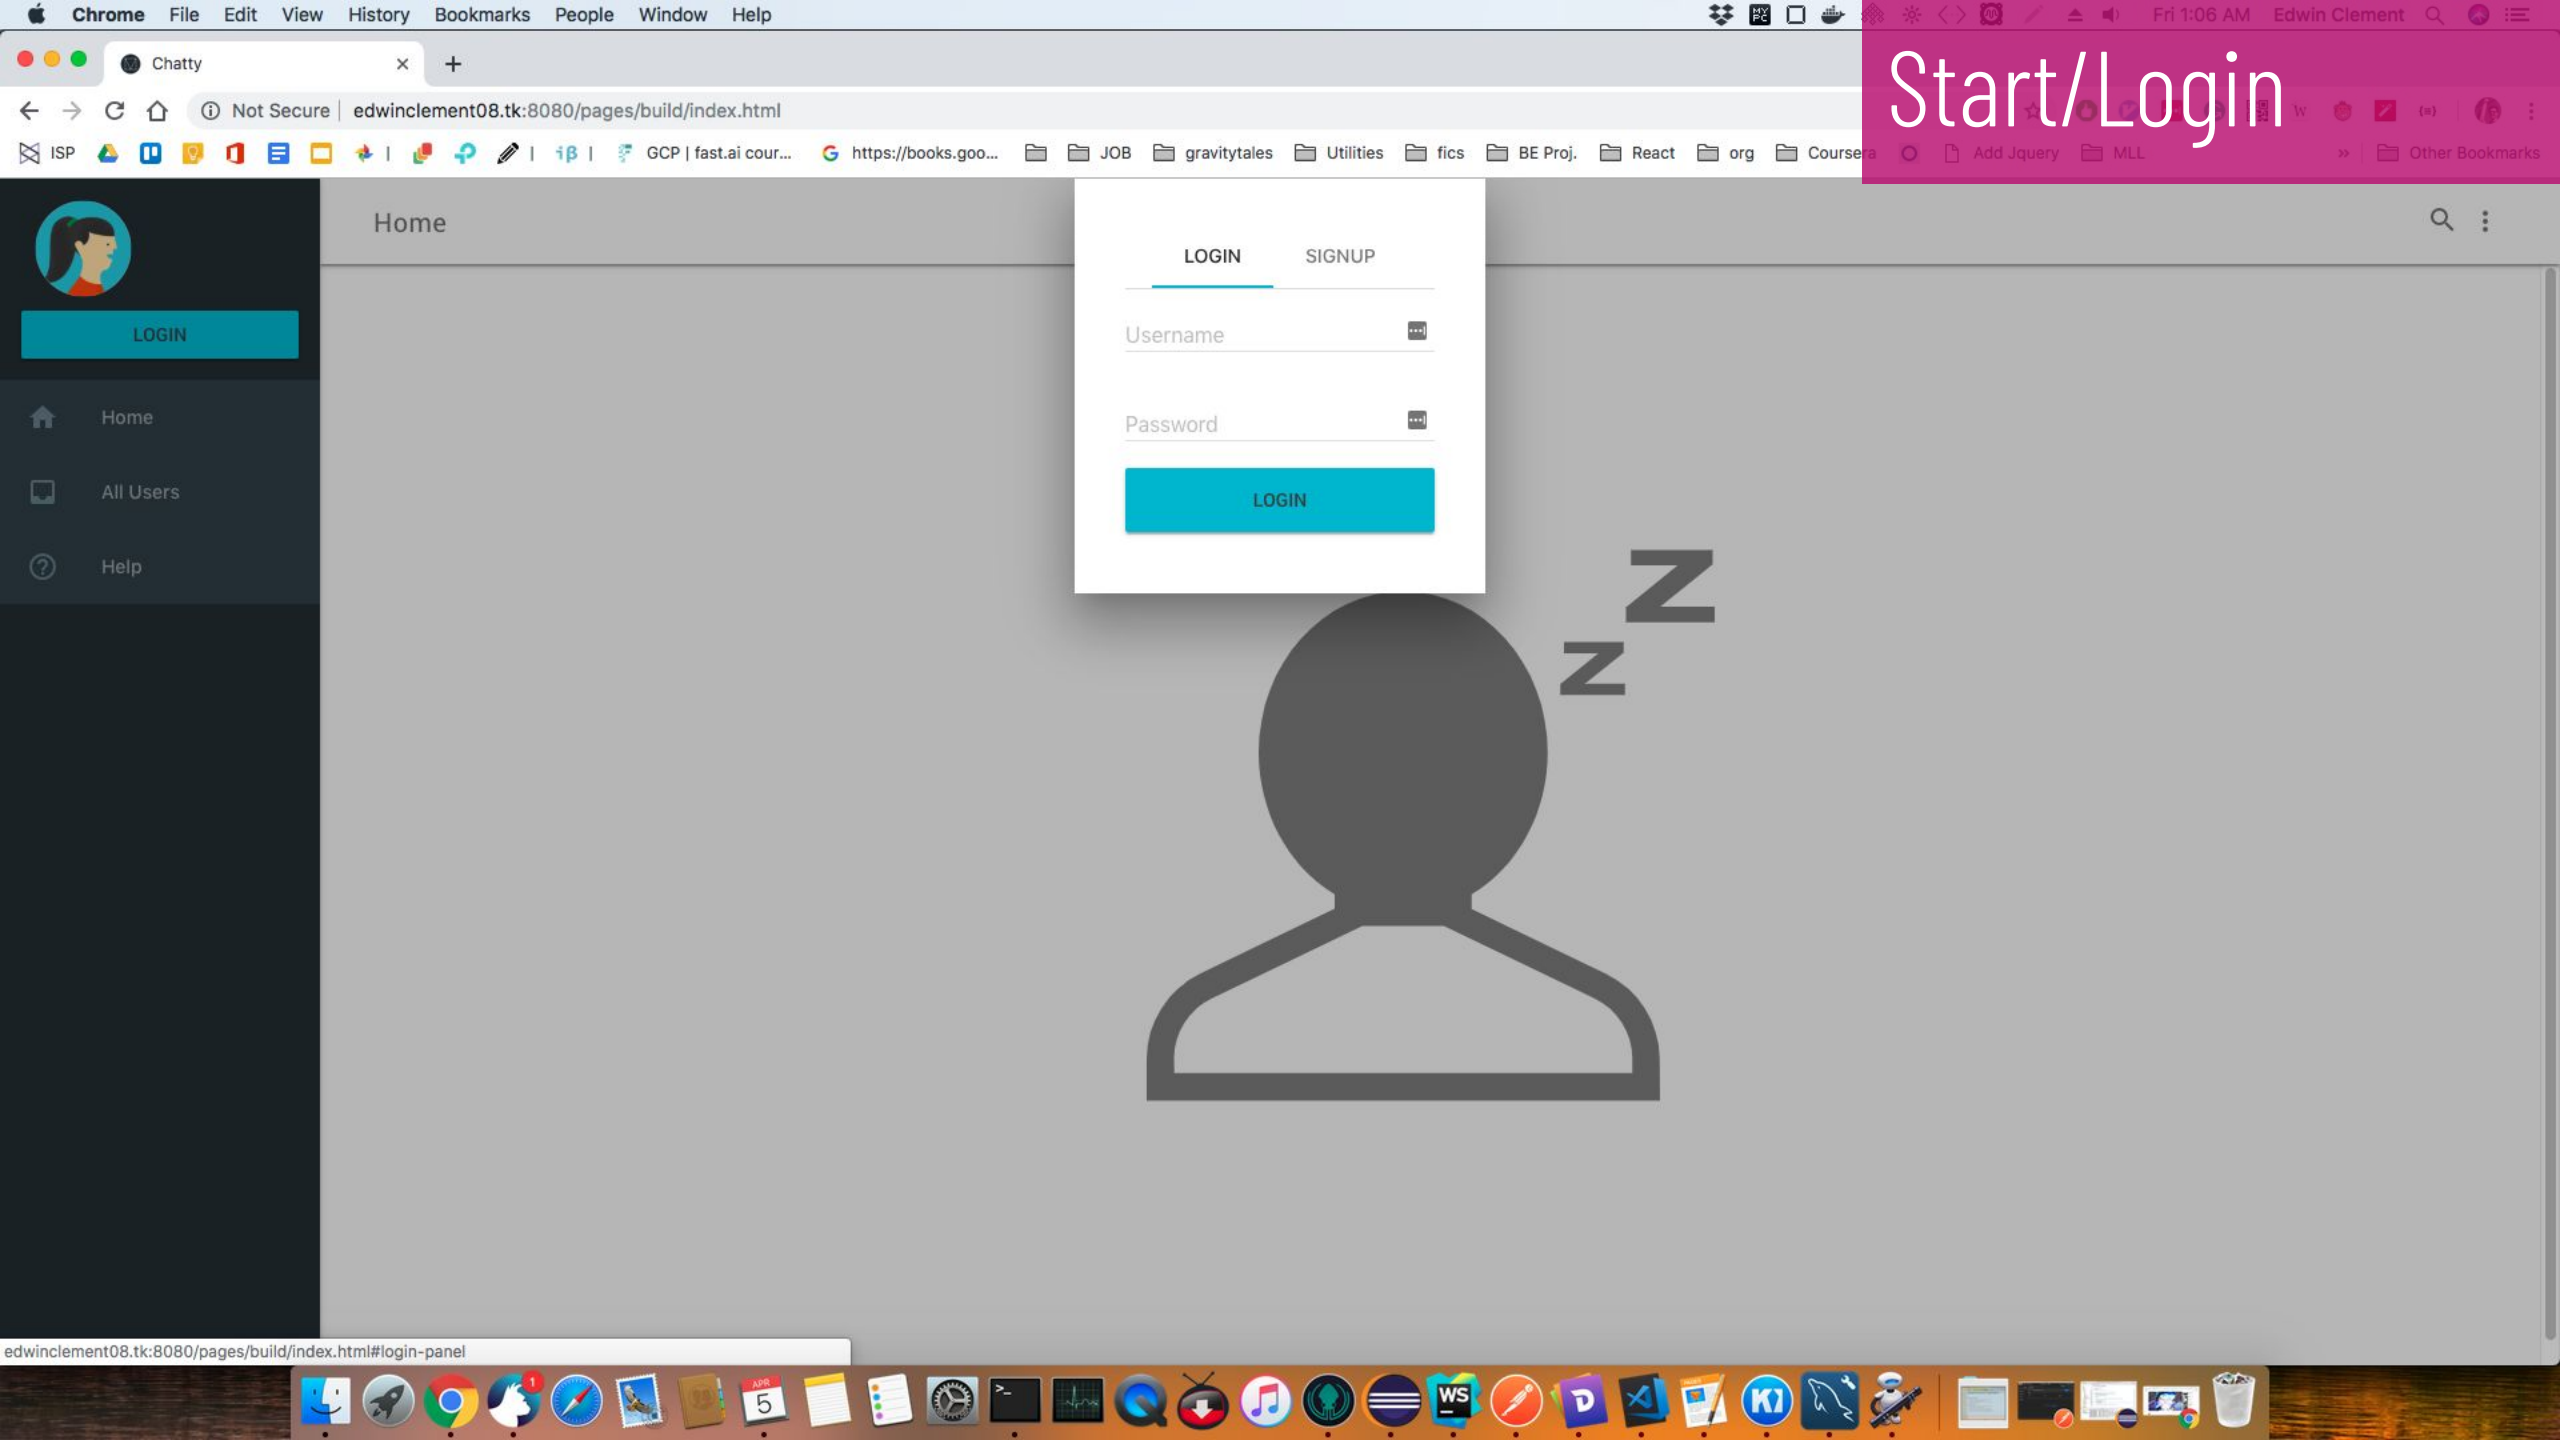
Chrome File Edit View History Bookmarks People Window Help

Fri 1:06 AM Edwin Clement

Start/Login

Chatty

Not Secure | edwinclement08.tk:8080/pages/build/index.html

ISP GCP | fast.ai cour... https://books.goo... JOB gravitytales Utilities fics BE Proj. React org Coursera Add Jquery MLL Other Bookmarks

LOGIN

Home

All Users

Help

Home

LOGIN SIGNUP

Username

Password

LOGIN

edwinclement08.tk:8080/pages/build/index.html#login-panel